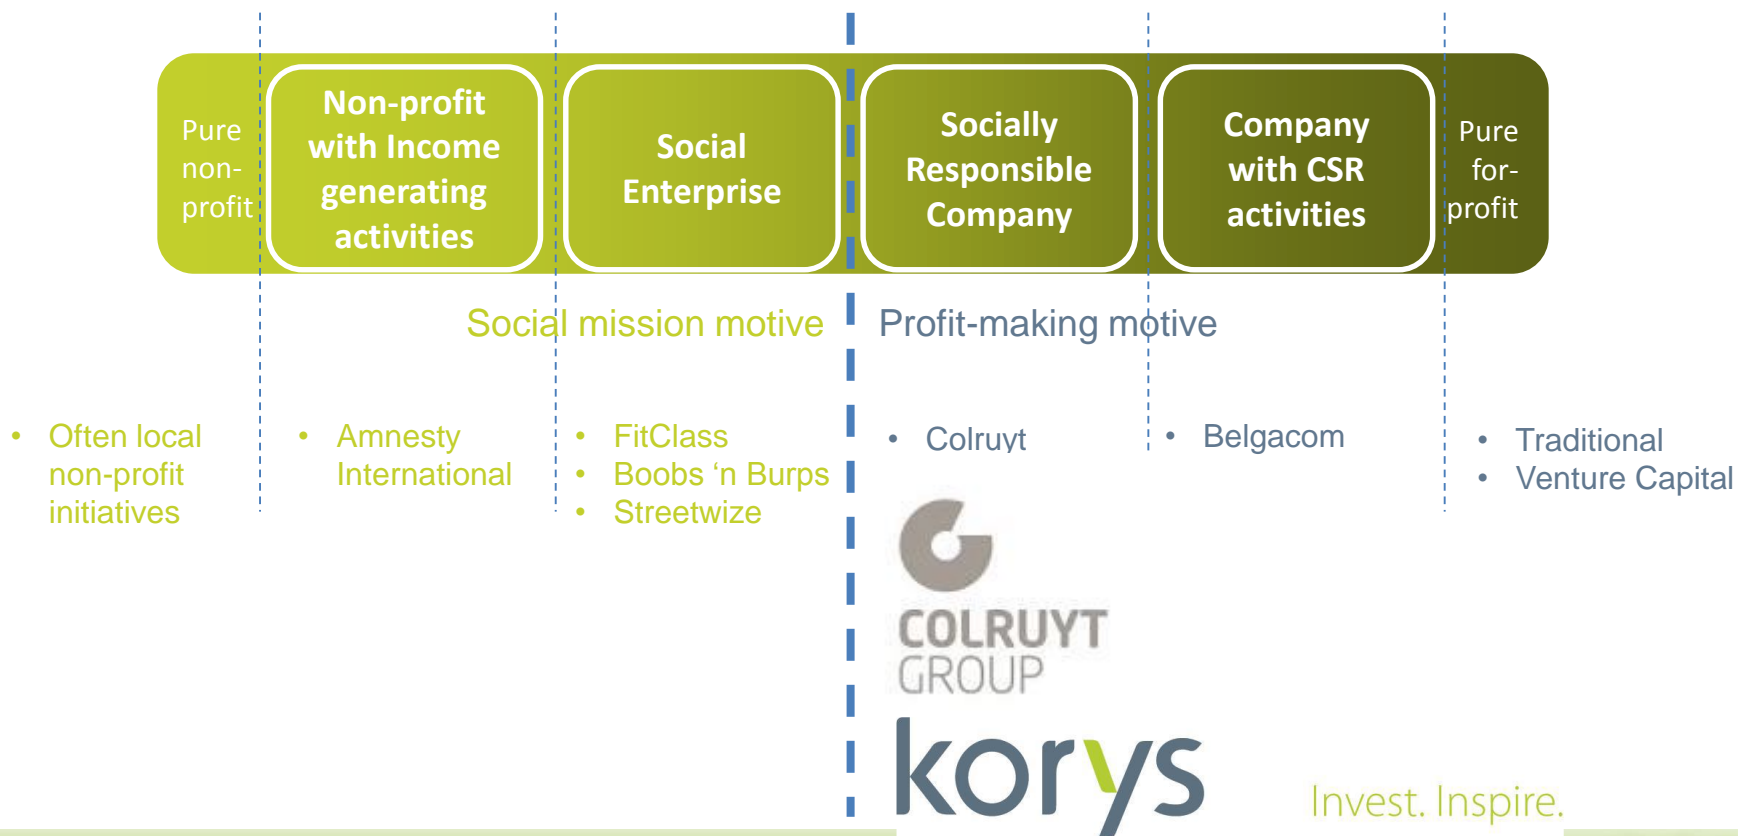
Pure non-profit

Non-profit with Income generating activities

Social Enterprise

Socially Responsible Company

Company with CSR activities

Pure for-profit

Social mission motive

Profit-making motive

- Often local non-profit initiatives

- Amnesty International

- FitClass
- Boobs 'n Burps
- Streetwize

- Colruyt

- Belgacom

- Traditional
- Venture Capital

COLRUYT GROUP

korys

Invest. Inspire.